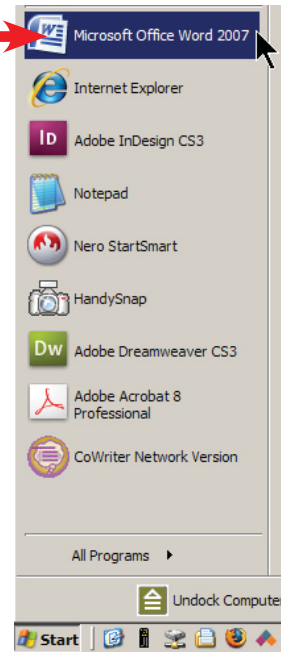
Microsoft Office Word 2007

Internet Explorer

Adobe InDesign CS3

Notepad

Nero StartSmart

HandySnap

Adobe Dreamweaver CS3

Adobe Acrobat 8 Professional

CoWriter Network Version

All Programs

Undock Computer

Start